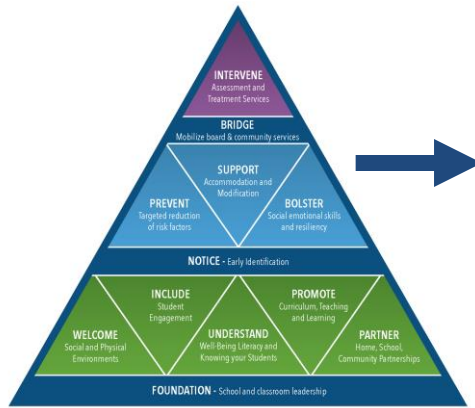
INTERVENE
Assessment and Treatment Services

BRIDGE
Mobilize board & community services

SUPPORT
Accommodation and Modification

PREVENT
Targeted reduction of risk factors

BOLSTER
Social emotional skills and resiliency

NOTICE - Early Identification

INCLUDE
Student Engagement

PROMOTE
Curriculum, Teaching and Learning

WELCOME
Social and Physical Environments

UNDERSTAND
Well-Being Literacy and Knowing your Students

PARTNER
Home, School, Community Partnerships

FOUNDATION - School and classroom leadership